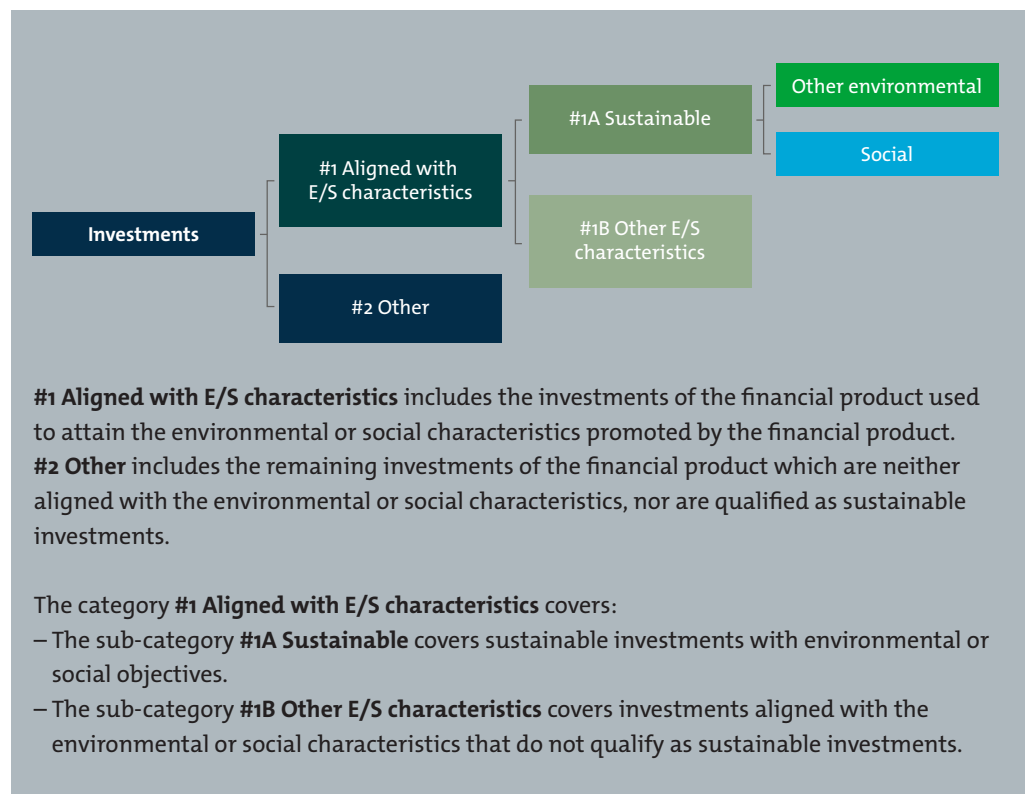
Investments

#1 Aligned with E/S characteristics

#2 Other

#1A Sustainable

#1B Other E/S characteristics

Other environmental

Social

**#1 Aligned with E/S characteristics** includes the investments of the financial product used to attain the environmental or social characteristics promoted by the financial product.
**#2 Other** includes the remaining investments of the financial product which are neither aligned with the environmental or social characteristics, nor are qualified as sustainable investments.

The category **#1 Aligned with E/S characteristics** covers:
– The sub-category **#1A Sustainable** covers sustainable investments with environmental or social objectives.
– The sub-category **#1B Other E/S characteristics** covers investments aligned with the environmental or social characteristics that do not qualify as sustainable investments.